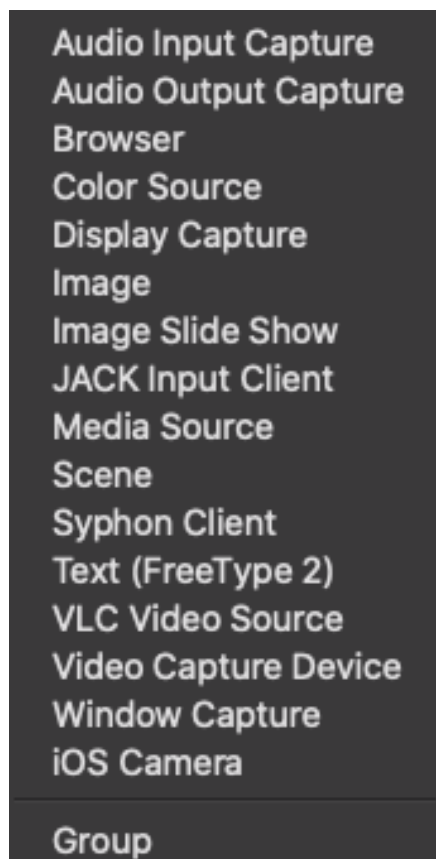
Audio Input Capture
Audio Output Capture
Browser
Color Source
Display Capture
Image
Image Slide Show
JACK Input Client
Media Source
Scene
Syphon Client
Text (FreeType 2)
VLC Video Source
Video Capture Device
Window Capture
iOS Camera

Group